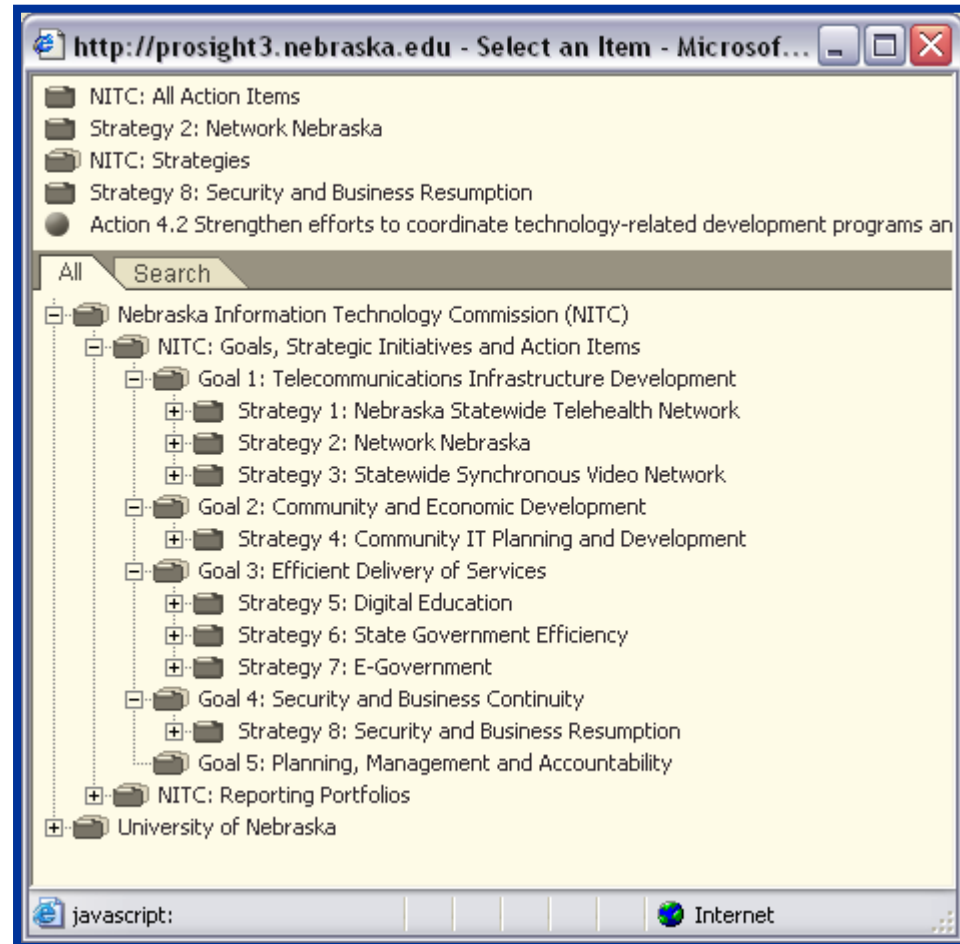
http://prosight3.nebraska.edu - Select an Item - Microsof...

NITC: All Action Items
Strategy 2: Network Nebraska
NITC: Strategies
Strategy 8: Security and Business Resumption
Action 4.2 Strengthen efforts to coordinate technology-related development programs an

All
Search

Nebraska Information Technology Commission (NITC)
NITC: Goals, Strategic Initiatives and Action Items
Goal 1: Telecommunications Infrastructure Development
Strategy 1: Nebraska Statewide Telehealth Network
Strategy 2: Network Nebraska
Strategy 3: Statewide Synchronous Video Network
Goal 2: Community and Economic Development
Strategy 4: Community IT Planning and Development
Goal 3: Efficient Delivery of Services
Strategy 5: Digital Education
Strategy 6: State Government Efficiency
Strategy 7: E-Government
Goal 4: Security and Business Continuity
Strategy 8: Security and Business Resumption
Goal 5: Planning, Management and Accountability
NITC: Reporting Portfolios
University of Nebraska

javascript:
Internet